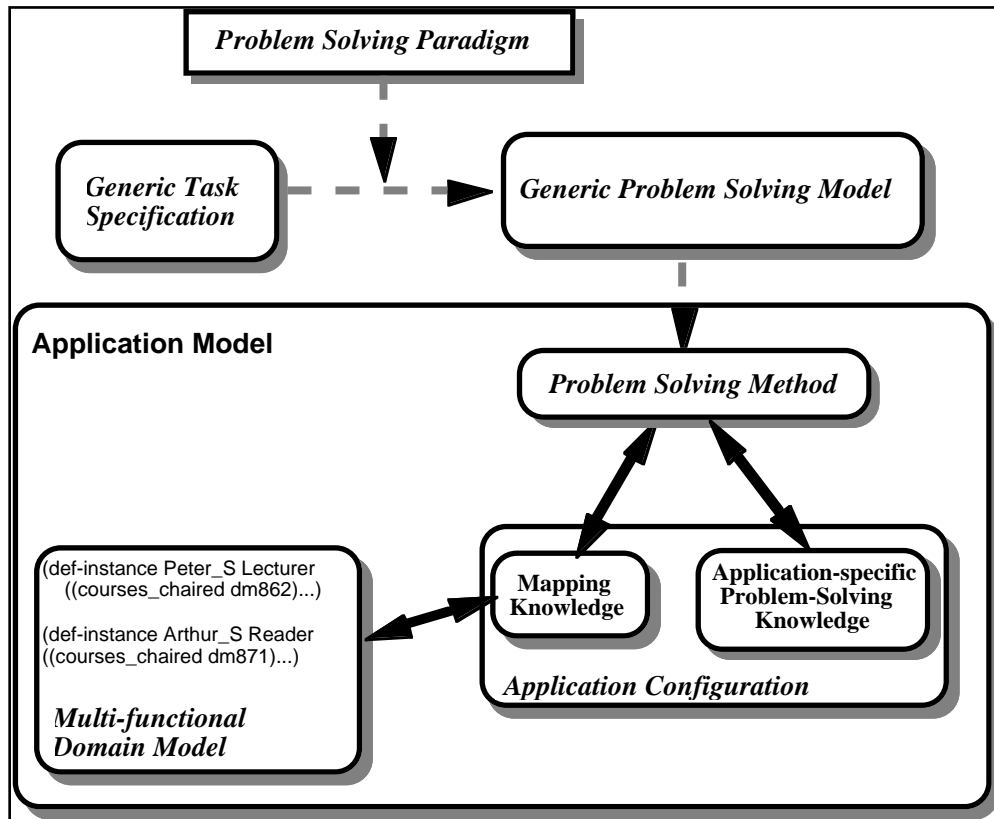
Problem Solving Paradigm

Generic Task Specification

Generic Problem Solving Model

Application Model

Problem Solving Method

(def-instance Peter_S Lecturer ((courses_chaired dm862)...)

(def-instance Arthur_S Reader ((courses_chaired dm871)...)

Multi-functional Domain Model

Mapping Knowledge

Application-specific Problem-Solving Knowledge

Application Configuration